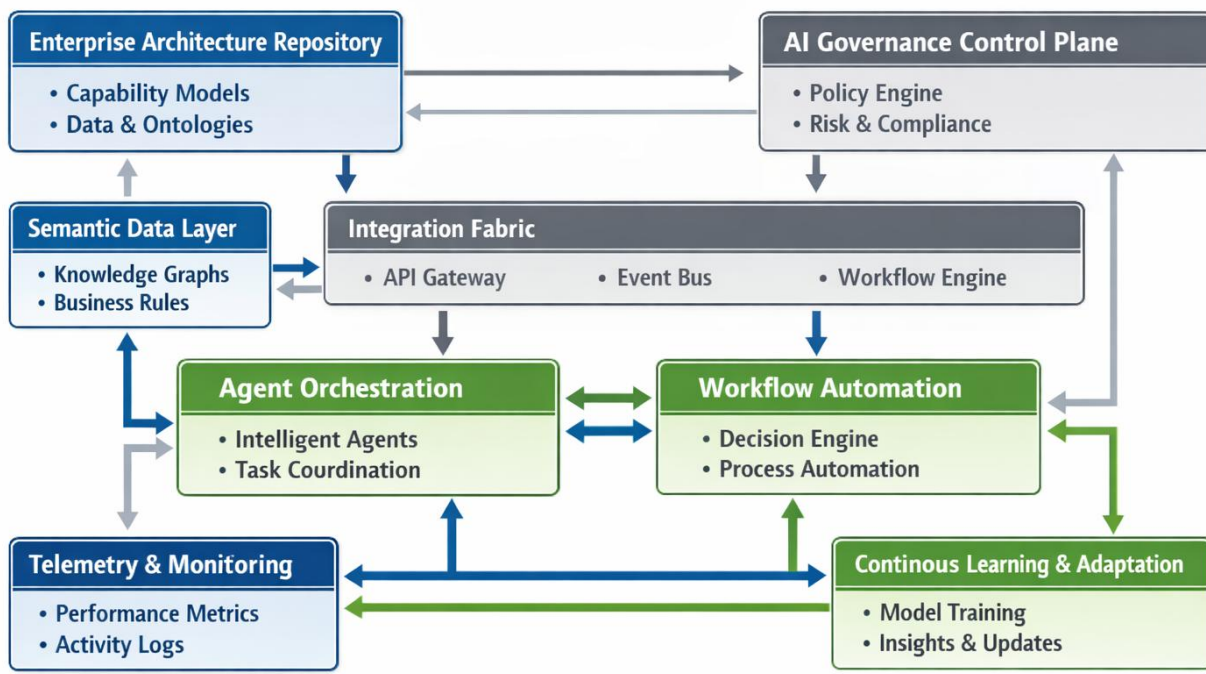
Enterprise Architecture Repository
• Capability Models
• Data & Ontologies

AI Governance Control Plane
• Policy Engine
• Risk & Compliance

Semantic Data Layer
• Knowledge Graphs
• Business Rules

Integration Fabric
• API Gateway
• Event Bus
• Workflow Engine

Agent Orchestration
• Intelligent Agents
• Task Coordination

Workflow Automation
• Decision Engine
• Process Automation

Telemetry & Monitoring
• Performance Metrics
• Activity Logs

Continous Learning & Adaptation
• Model Training
• Insights & Updates